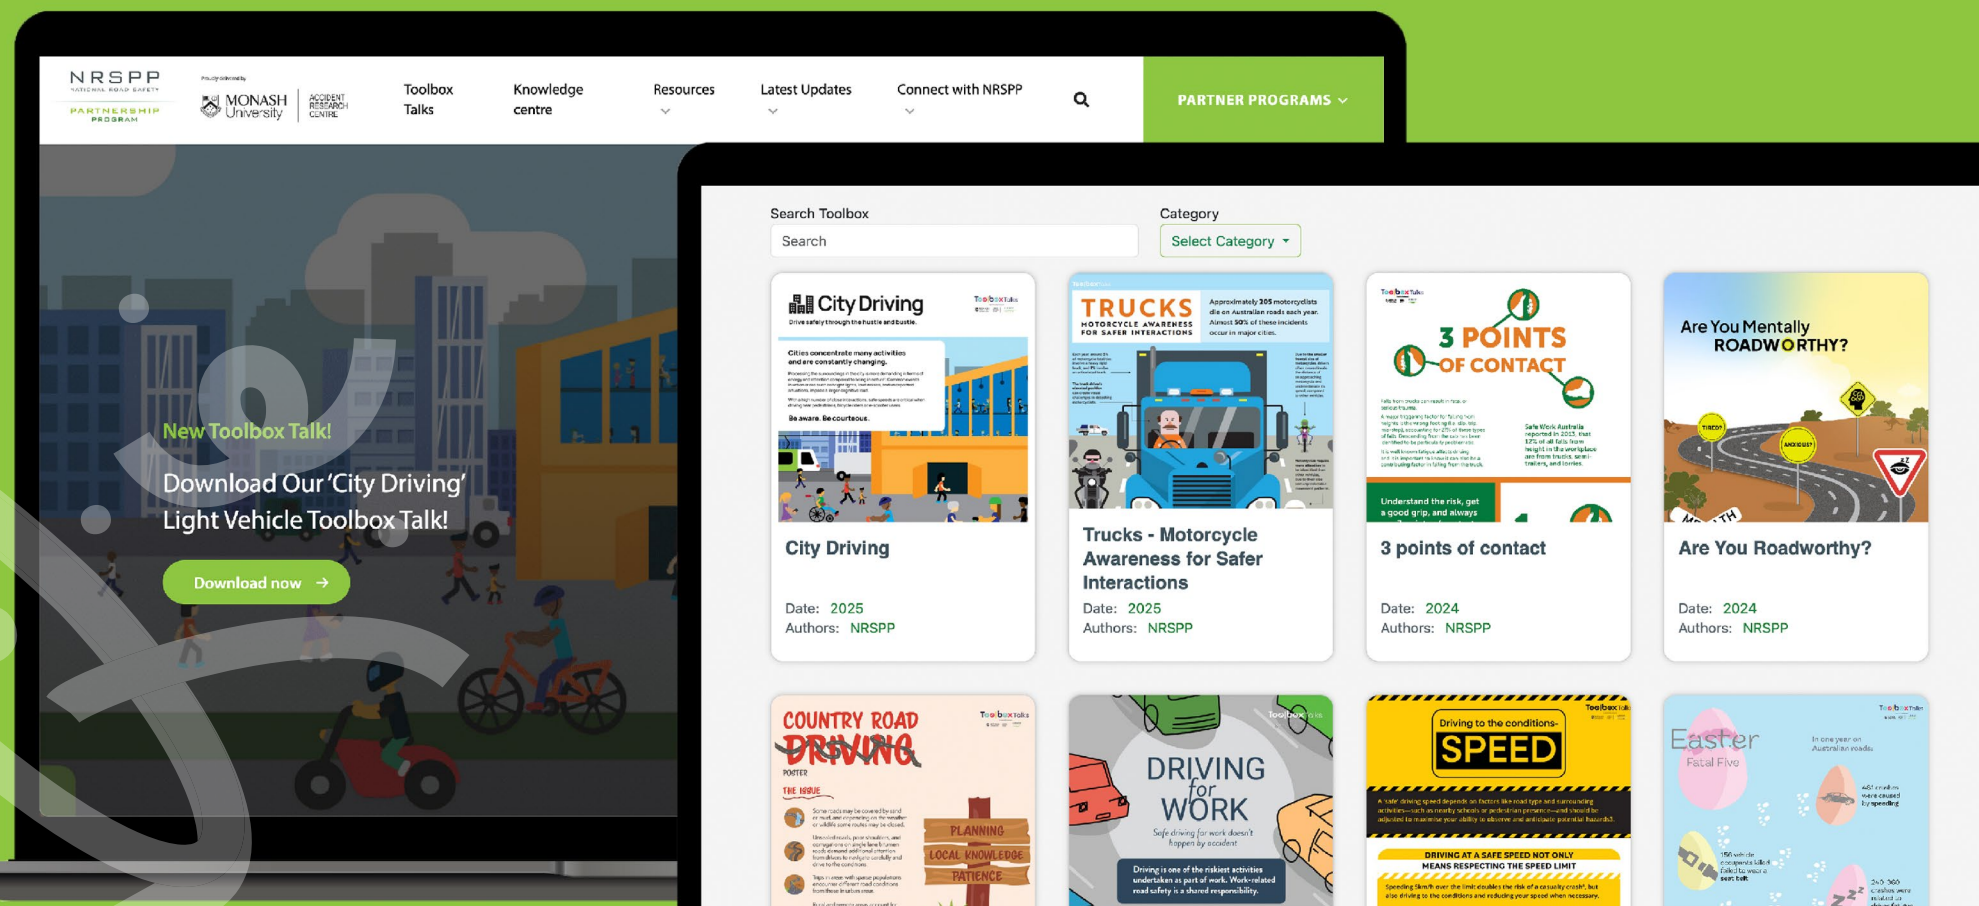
NRSPP
NATIONAL ROAD SAFETY
PARTNERSHIP PROGRAM

Proudly delivered by
MONASH University | ACCIDENT RESEARCH CENTRE

Toolbox Talks
Knowledge centre
Resources
Latest Updates
Connect with NRSPP
PARTNER PROGRAMS

New Toolbox Talk!
Download Our 'City Driving' Light Vehicle Toolbox Talk!
Download now →

Search Toolbox
Search
Category
Select Category

City Driving
Drive safely through the hustle and bustle.
Cities concentrate many activities and are constantly changing.
Be aware. Be courteous.

City Driving
Date: 2025
Authors: NRSPP

TRUCKS
MOTORCYCLE AWARENESS FOR SAFER INTERACTIONS
Approximately 205 motorcyclists die on Australian roads each year. Almost 50% of these incidents occur in major cities.

Trucks - Motorcycle Awareness for Safer Interactions
Date: 2025
Authors: NRSPP

3 POINTS OF CONTACT
Understand the risk, get a good grip, and always

3 points of contact
Date: 2024
Authors: NRSPP

Are You Mentally ROADWORTHY?
TIRED?
ANXIOUS?

Are You Roadworthy?
Date: 2024
Authors: NRSPP

COUNTRY ROAD DRIVING
POSTER
THE ISSUE
PLANNING
LOCAL KNOWLEDGE
PATIENCE

DRIVING for WORK
Safe driving for work doesn't happen by accident
Driving is one of the riskiest activities undertaken as part of work. Work-related road safety is a shared responsibility.

Driving to the conditions
SPEED
DRIVING AT A SAFE SPEED NOT ONLY MEANS RESPECTING THE SPEED LIMIT

Easter
Fatal Five
In one year on Australian roads: